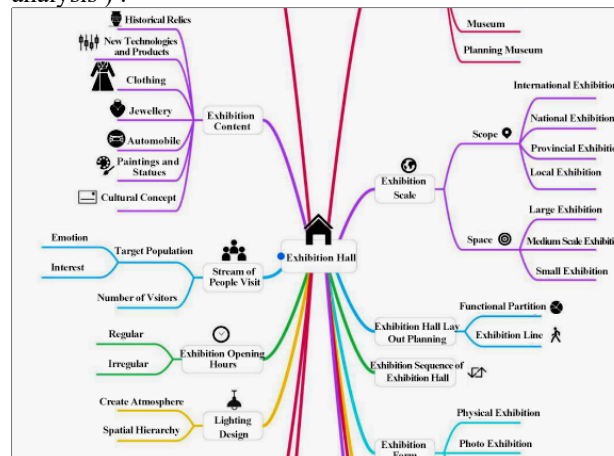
analysis ).

Historical Relics
New Technologies and Products
Clothing
Jewellery
Automobile
Paintings and Statues
Cultural Concept
Exhibition Content

Museum
Planning Museum

International Exhibition
National Exhibition
Provincial Exhibition
Local Exhibition
Scope
Exhibition Scale
Large Exhibition
Medium Scale Exhibition
Small Exhibition
Space

Emotion
Interest
Target Population
Number of Vsitors
Stream of People Visit
Exhibition Hall

Regular
Irregular
Exhibition Opening Hours

Create Atmosphere
Spatial Hierarchy
Lighting Design

Functional Partition
Exhibition Line
Exhibition Hall Lay Out Planning
Exhibition Sequence of Exhibition Hall

Physical Exhibition
Photo Exhibition
Exhibition Form